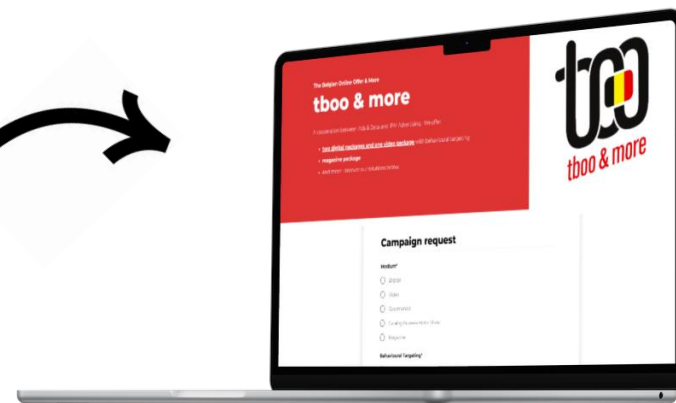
The Belgian Online Offer & More

tboo & more

A cooperation between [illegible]

• two digital packages and one video package with behavioural targeting
• magazine package
• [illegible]

tboo

tboo & more

Campaign request

Medium*

Digital

Video

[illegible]

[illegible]

Magazine

Behavioural Targeting*